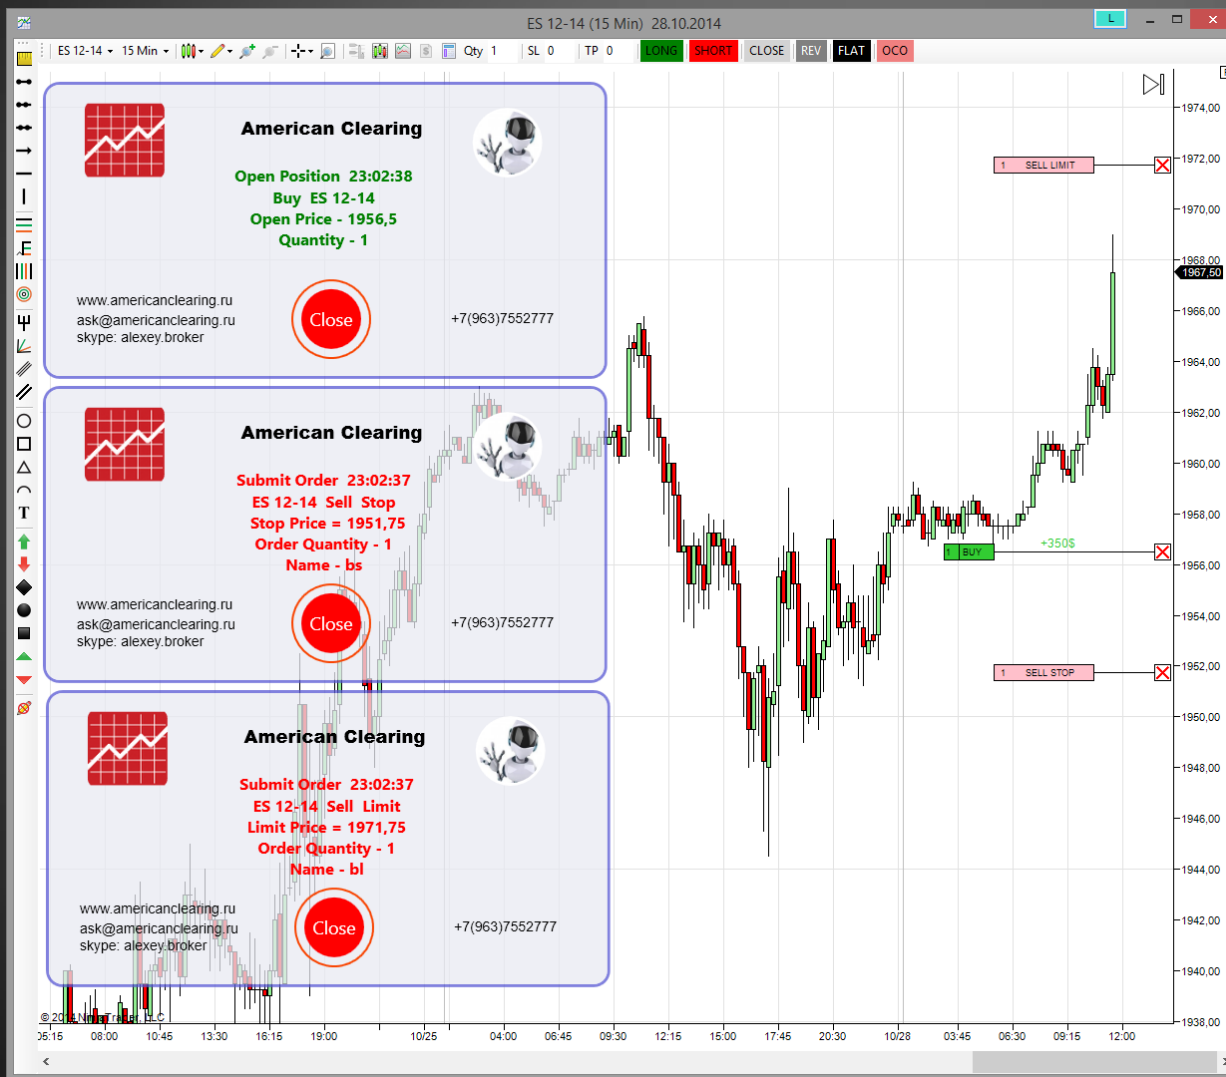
ES 12-14 (15 Min) 28.10.2014

L

ES 12-14 15 Min Qty 1 SL 0 TP 0 LONG SHORT CLOSE REV FLAT OCO

American Clearing

Open Position 23:02:38
Buy ES 12-14
Open Price - 1956,5
Quantity - 1

www.americanclearing.ru
ask@americanclearing.ru
skype: alexey.broker

Close

+7(963)7552777

American Clearing

Submit Order 23:02:37
ES 12-14 Sell Stop
Stop Price = 1951,75
Order Quantity - 1
Name - bs

www.americanclearing.ru
ask@americanclearing.ru
skype: alexey.broker

Close

+7(963)7552777

American Clearing

Submit Order 23:02:37
ES 12-14 Sell Limit
Limit Price = 1971,75
Order Quantity - 1
Name - bl

www.americanclearing.ru
ask@americanclearing.ru
skype: alexey.broker

Close

+7(963)7552777

1 SELL LIMIT

1 BUY

+350$

1 SELL STOP

1974,00
1972,00
1970,00
1968,00
1967,50
1966,00
1964,00
1962,00
1960,00
1958,00
1956,00
1954,00
1952,00
1950,00
1948,00
1946,00
1944,00
1942,00
1940,00
1938,00

© 2014 NinjaTrader, LLC

06:15 08:00 10:45 13:30 16:15 19:00 10/25 04:00 06:45 09:30 12:15 15:00 17:45 20:30 10/28 03:45 06:30 09:15 12:00